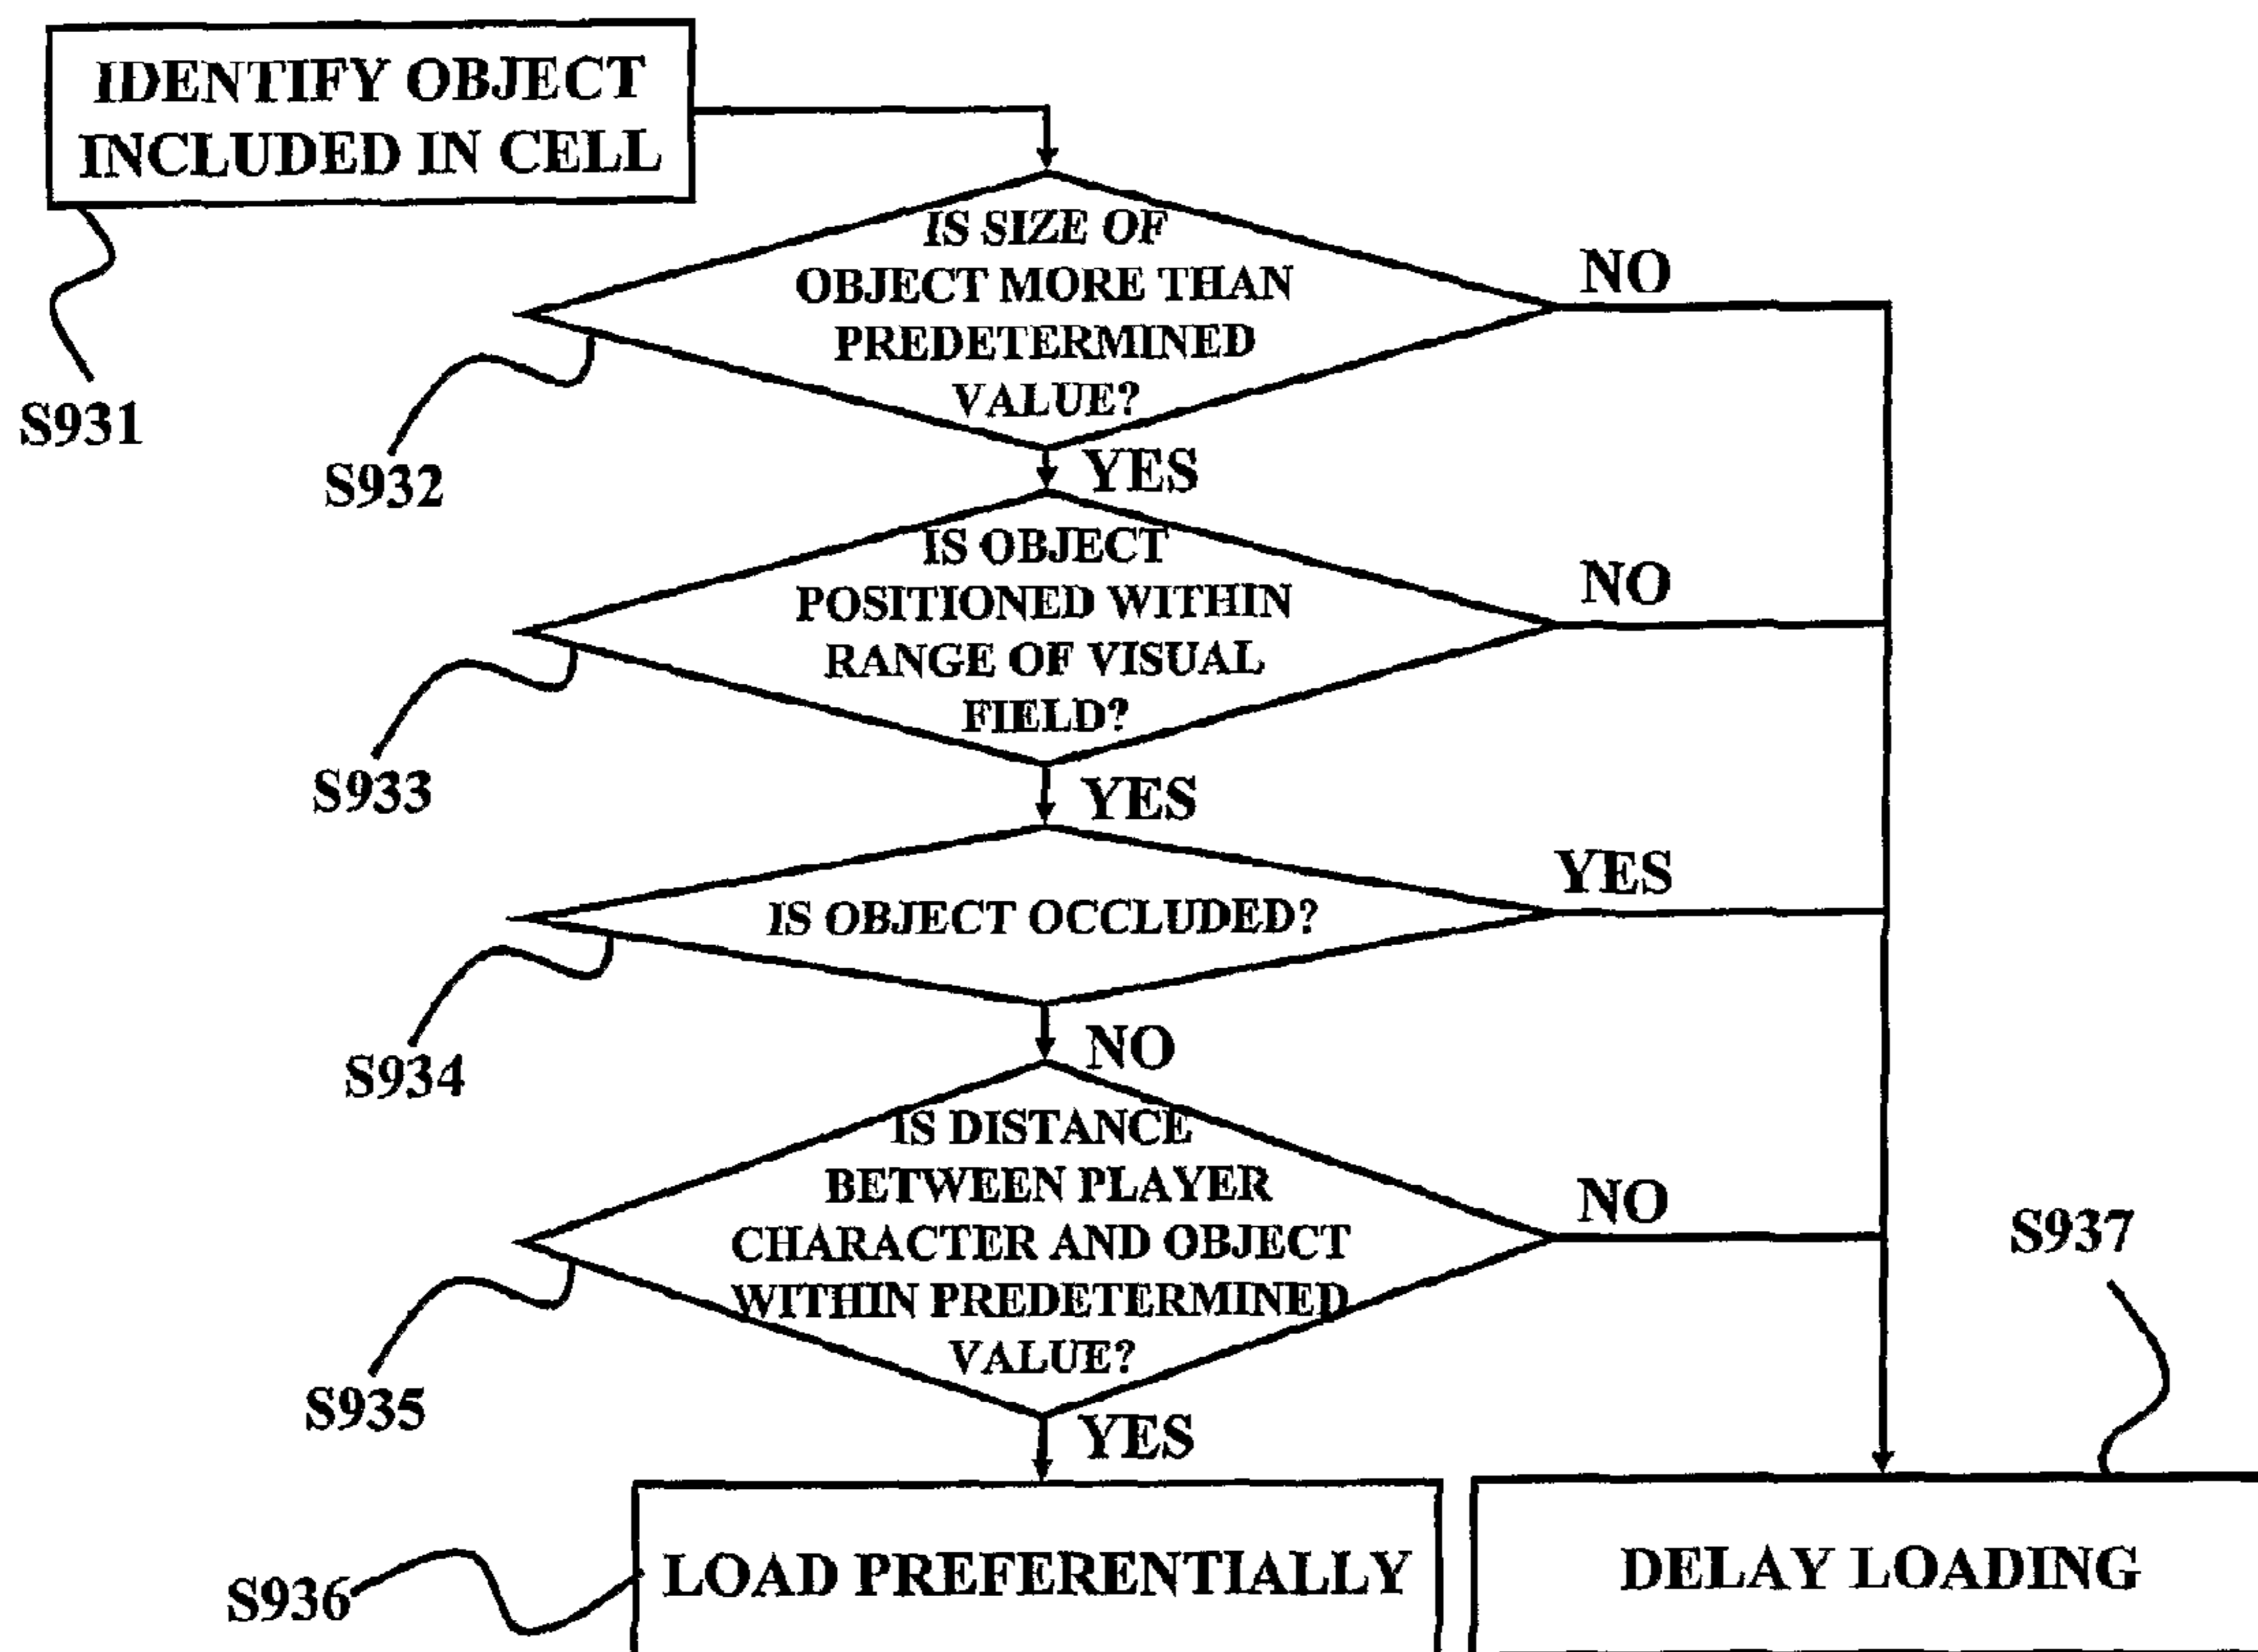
IDENTIFY OBJECT INCLUDED IN CELL

S931

IS SIZE OF OBJECT MORE THAN PREDETERMINED VALUE?

NO

S932

YES

IS OBJECT POSITIONED WITHIN RANGE OF VISUAL FIELD?

NO

S933

YES

IS OBJECT OCCLUDED?

YES

S934

NO

IS DISTANCE BETWEEN PLAYER CHARACTER AND OBJECT WITHIN PREDETERMINED VALUE?

NO

S937

S935

YES

S936

LOAD PREFERENTIALLY

DELAY LOADING